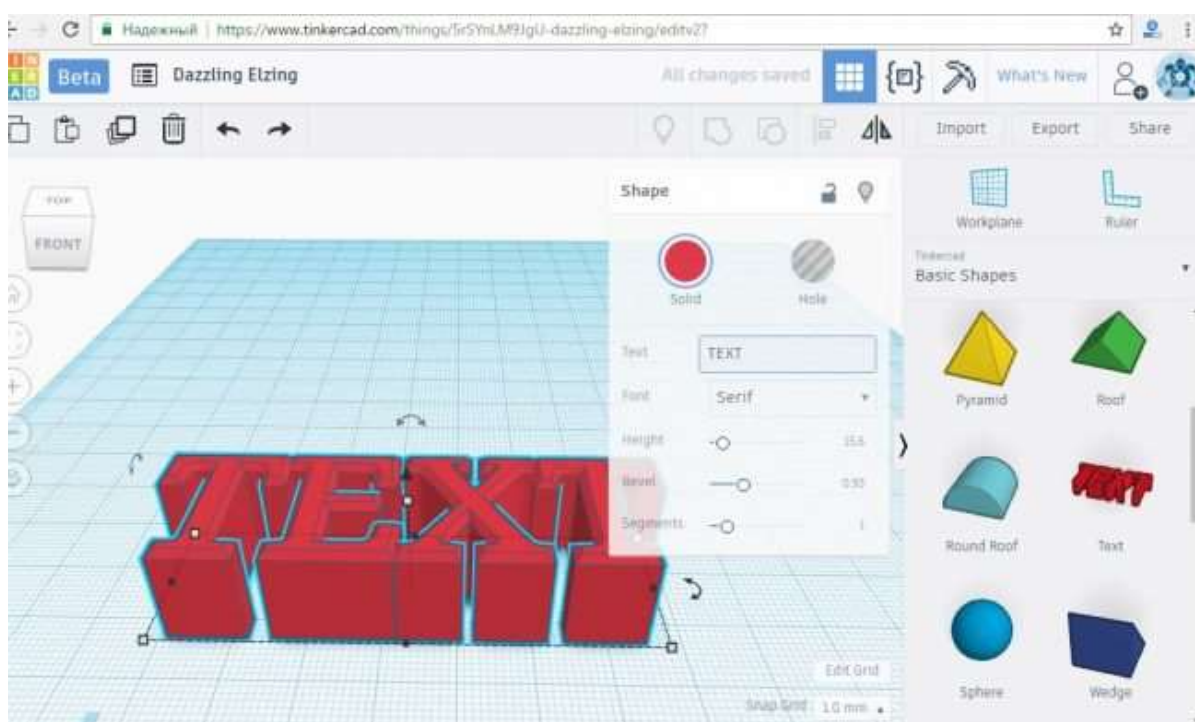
Надежный | https://www.tinkercad.com/things/5rSYnLM9JgU-dazzling-elzing/editv2?

TIN KER CAD

Beta

Dazzling Elzing

All changes saved

What's New

Import

Export

Share

TOP

FRONT

Shape

Solid

Hole

Text TEXT

Font Serif

Height 15.5

Bevel 0.50

Segments 1

Workplane

Ruler

Tinkercad

Basic Shapes

Pyramid

Roof

Round Roof

Text

Sphere

Wedge

TEXT

Edit Grid

Snap Grid 1.0 mm